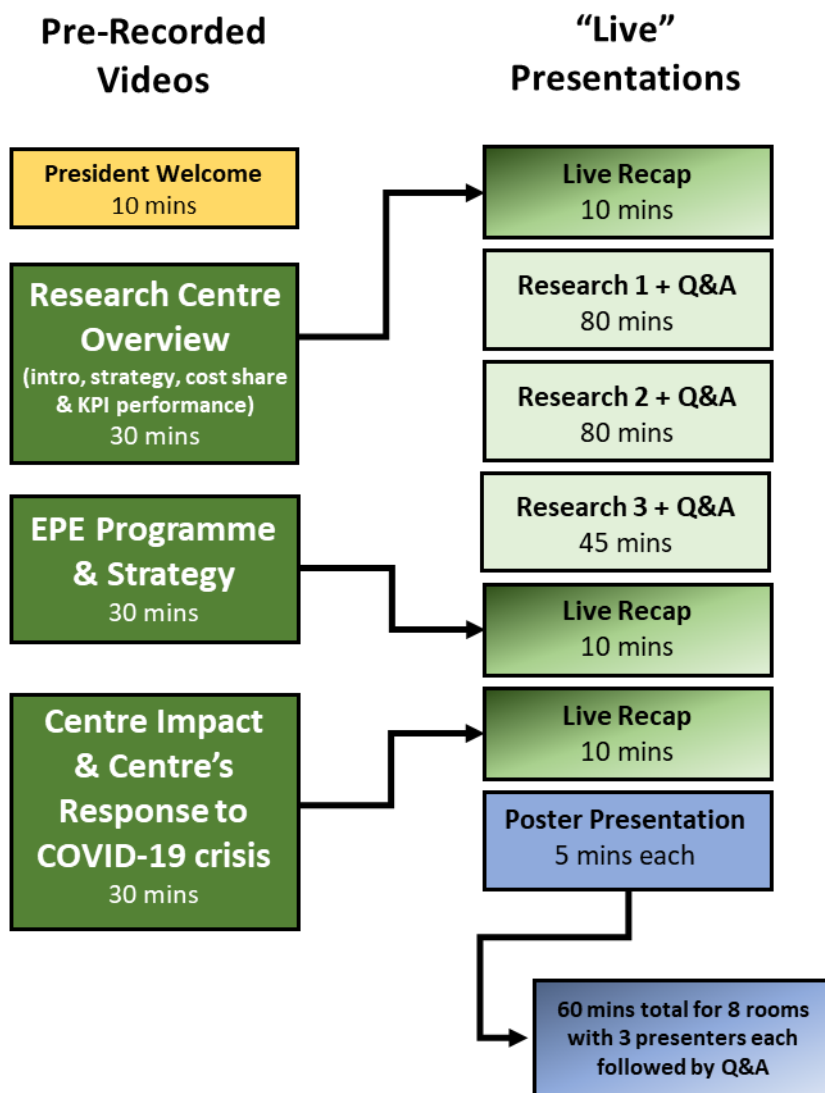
Pre-Recorded Videos

President Welcome
10 mins

Research Centre Overview
(intro, strategy, cost share & KPI performance)
30 mins

EPE Programme & Strategy
30 mins

Centre Impact & Centre's Response to COVID-19 crisis
30 mins

"Live" Presentations

Live Recap
10 mins

Research 1 + Q&A
80 mins

Research 2 + Q&A
80 mins

Research 3 + Q&A
45 mins

Live Recap
10 mins

Live Recap
10 mins

Poster Presentation
5 mins each

60 mins total for 8 rooms with 3 presenters each followed by Q&A